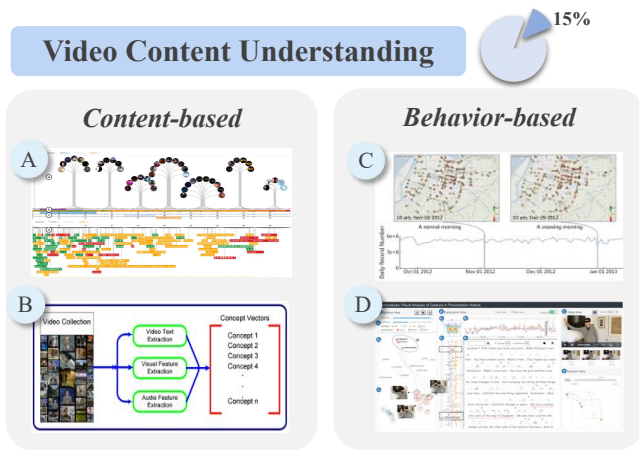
Video Content Understanding

15%

Content-based

A

B

Video Collection

Video Text Extraction

Visual Feature Extraction

Audio Feature Extraction

Concept Vectors

Concept 1

Concept 2

Concept 3

Concept 4

Concept n

Behavior-based

C

10 am, Nov 09 2012

10 am, Dec 29 2012

A normal morning

A snowing morning

Daily Record Number

Oct 01 2012

Nov 01 2012

Dec 01 2012

Jan 01 2013

D

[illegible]